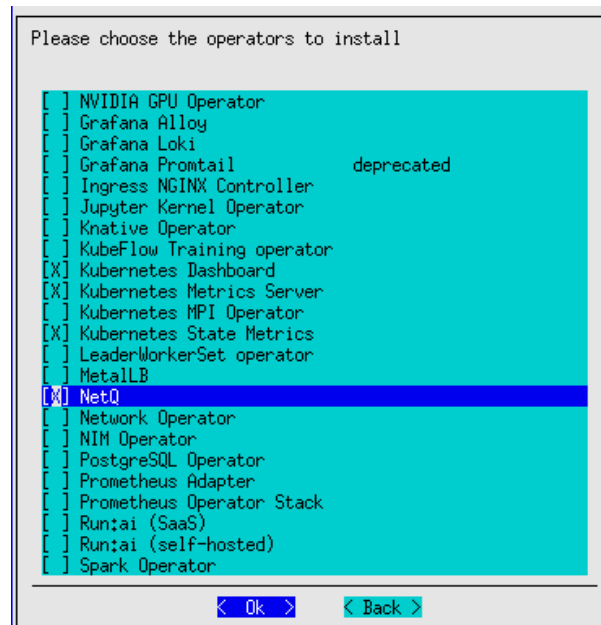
Please choose the operators to install

[ ] NVIDIA GPU Operator
[ ] Grafana Alloy
[ ] Grafana Loki
[ ] Grafana Promtail deprecated
[ ] Ingress NGINX Controller
[ ] Jupyter Kernel Operator
[ ] Knative Operator
[ ] KubeFlow Training operator
[X] Kubernetes Dashboard
[X] Kubernetes Metrics Server
[ ] Kubernetes MPI Operator
[X] Kubernetes State Metrics
[ ] LeaderWorkerSet operator
[ ] MetalLB
[X] NetQ
[ ] Network Operator
[ ] NIM Operator
[ ] PostgreSQL Operator
[ ] Prometheus Adapter
[ ] Prometheus Operator Stack
[ ] Run:ai (SaaS)
[ ] Run:ai (self-hosted)
[ ] Spark Operator

< Ok > < Back >